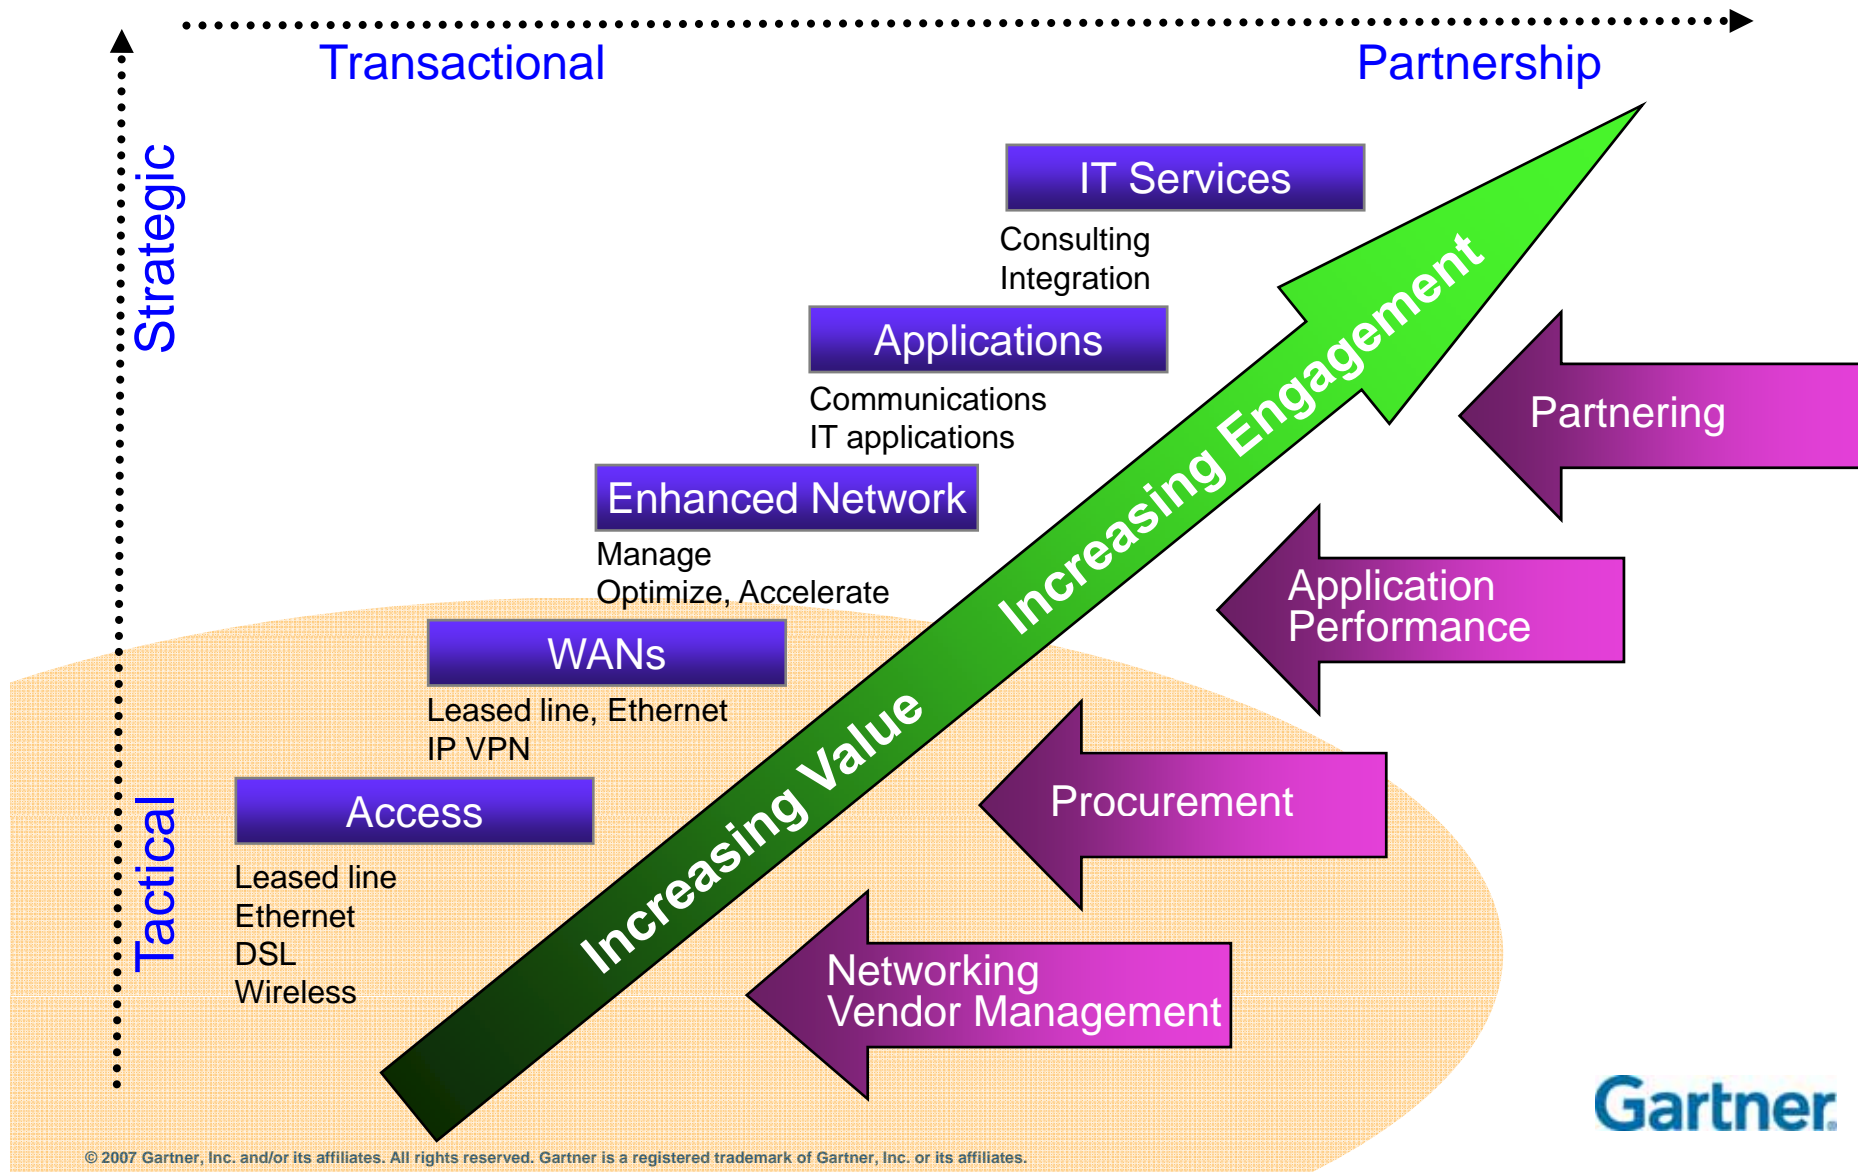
Transactional

Partnership

Strategic

Tactical

IT Services

Consulting
Integration

Applications

Communications
IT applications

Enhanced Network

Manage
Optimize, Accelerate

WANs

Leased line, Ethernet
IP VPN

Access

Leased line
Ethernet
DSL
Wireless

Increasing Value Increasing Engagement

Partnering

Application Performance

Procurement

Networking Vendor Management

Gartner

© 2007 Gartner, Inc. and/or its affiliates. All rights reserved. Gartner is a registered trademark of Gartner, Inc. or its affiliates.